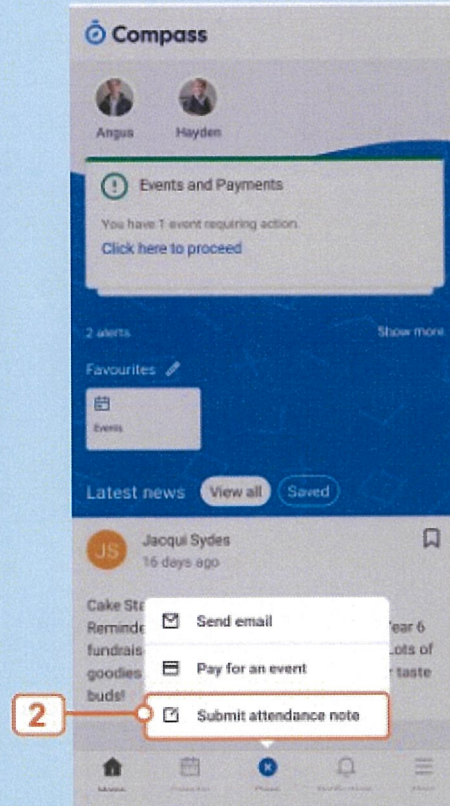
Compass

Angus
Hayden

Events and Payments

You have 1 event requiring action.

Click here to proceed

2 alerts
Show more

Favourites

Events

Latest news
View all
Saved

JS
Jacqui Sydes
16 days ago

Cake Sta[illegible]
Reminde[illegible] Year 6
fundrais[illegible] Lots of
goodies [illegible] your taste
buds!

Send email
Pay for an event
Submit attendance note

2

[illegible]
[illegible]
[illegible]
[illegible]
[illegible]